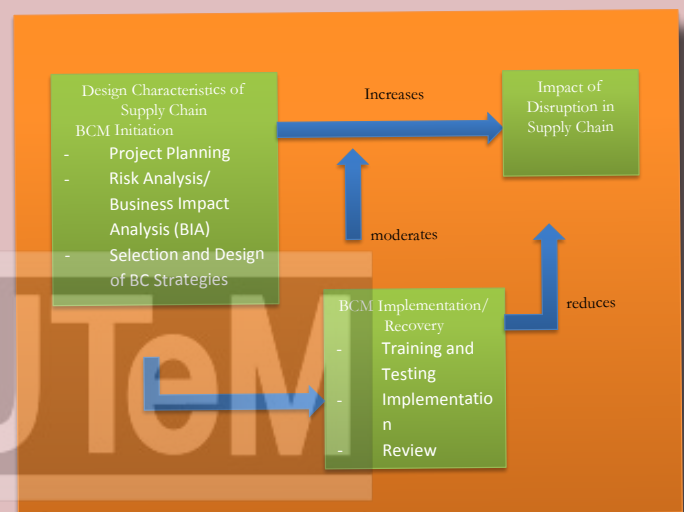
Design Characteristics of Supply Chain
BCM Initiation
- Project Planning
- Risk Analysis/ Business Impact Analysis (BIA)
- Selection and Design of BC Strategies

Increases

Impact of Disruption in Supply Chain

moderates

reduces

BCM Implementation/ Recovery
- Training and Testing
- Implementation
- Review

UTeM